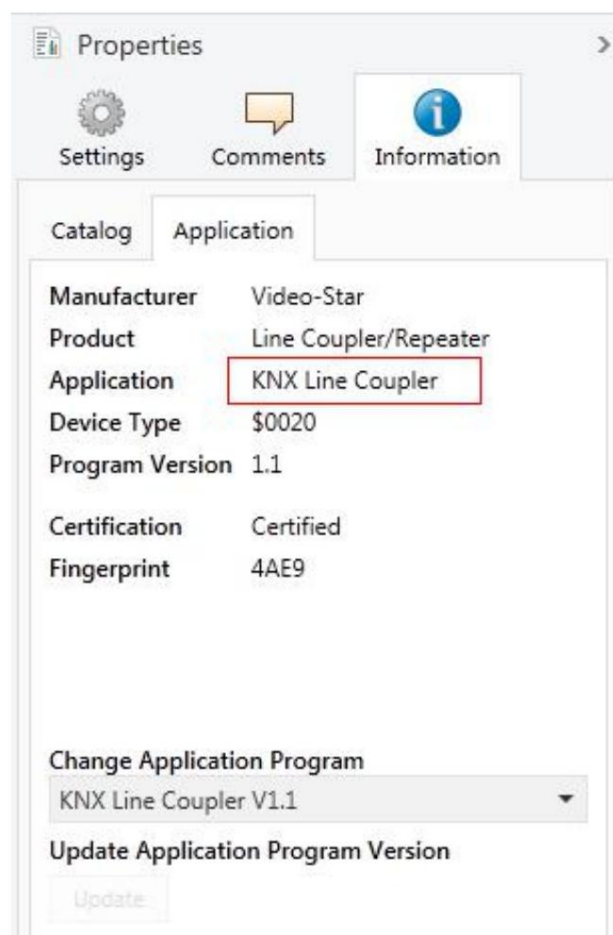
Properties

Settings Comments Information

Catalog Application

| | |
|---|---|
| Manufacturer | Video-Star |
| Product | Line Coupler/Repeater |
| Application | KNX Line Coupler |
| Device Type | \$0020 |
| Program Version | 1.1 |
| Certification | Certified |
| Fingerprint | 4AE9 |

Change Application Program

KNX Line Coupler V1.1

Update Application Program Version

Update